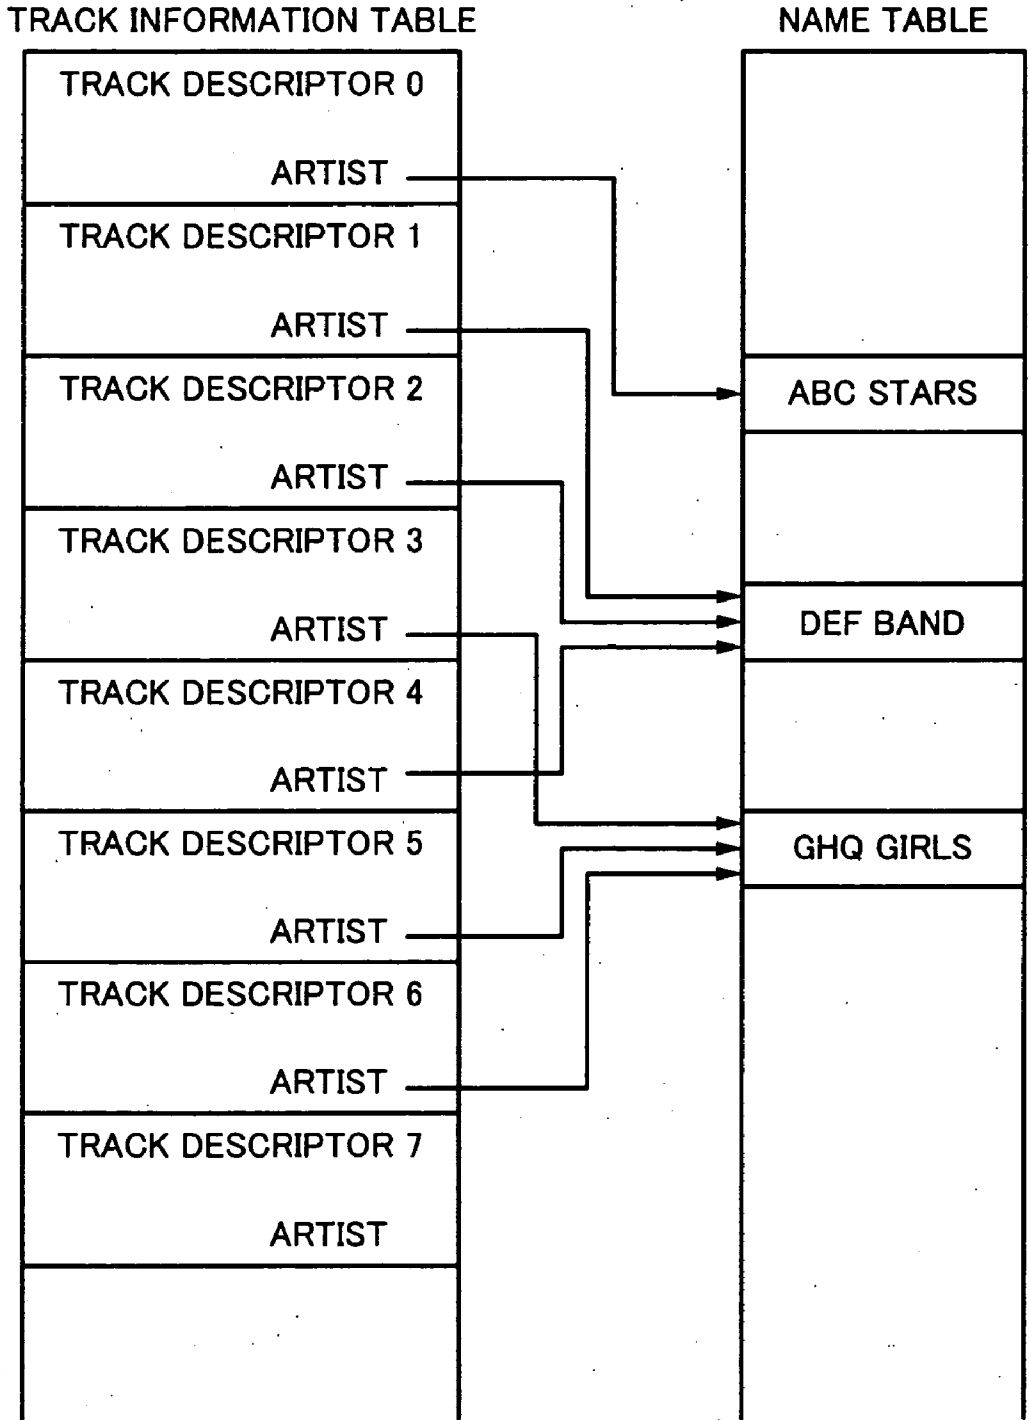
TRACK INFORMATION TABLE

NAME TABLE

TRACK DESCRIPTOR 0

ARTIST

TRACK DESCRIPTOR 1

ARTIST

TRACK DESCRIPTOR 2

ARTIST

TRACK DESCRIPTOR 3

ARTIST

TRACK DESCRIPTOR 4

ARTIST

TRACK DESCRIPTOR 5

ARTIST

TRACK DESCRIPTOR 6

ARTIST

TRACK DESCRIPTOR 7

ARTIST

ABC STARS

DEF BAND

GHQ GIRLS